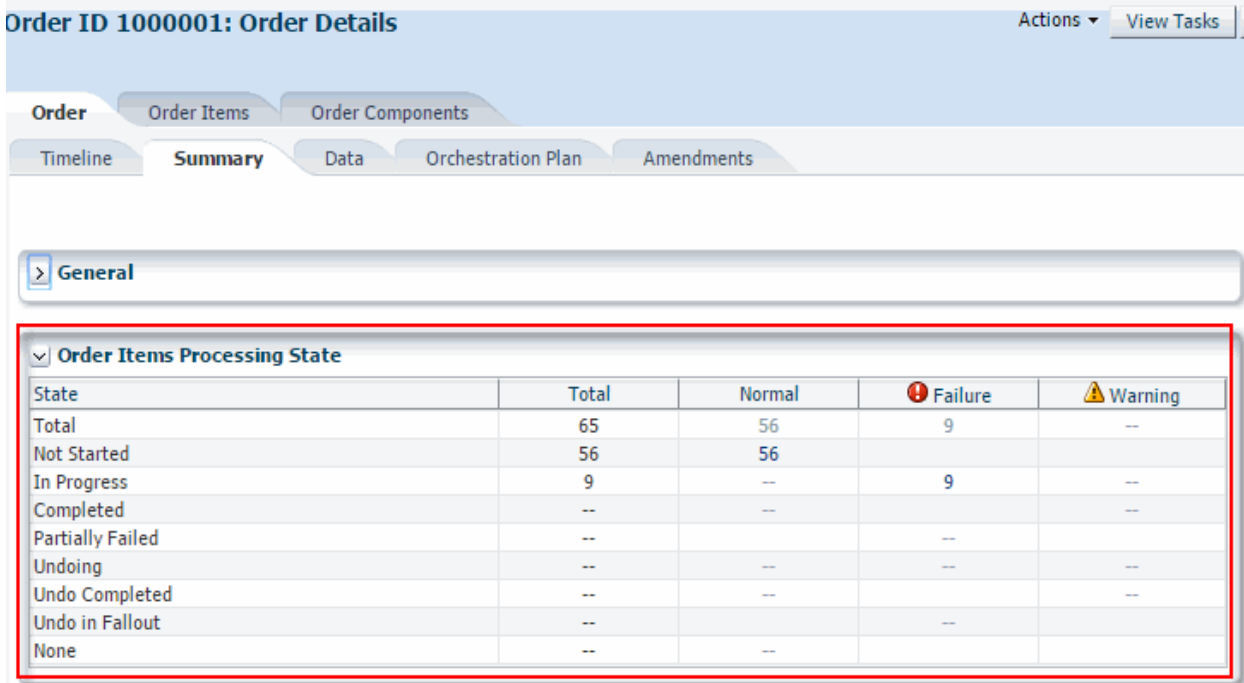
Order ID 1000001: Order Details

Actions ▾ View Tasks

Order | Order Items | Order Components

Timeline | Summary | Data | Orchestration Plan | Amendments

General

Order Items Processing State

| State | Total | Normal | Failure | Warning |
|---|---|---|---|---|
| Total | 65 | 56 | 9 | -- |
| Not Started | 56 | 56 | | |
| In Progress | 9 | -- | 9 | -- |
| Completed | -- | -- | | -- |
| Partially Failed | -- | | -- | |
| Undoing | -- | -- | -- | -- |
| Undo Completed | -- | -- | | -- |
| Undo in Fallout | -- | | -- | |
| None | -- | -- | | |